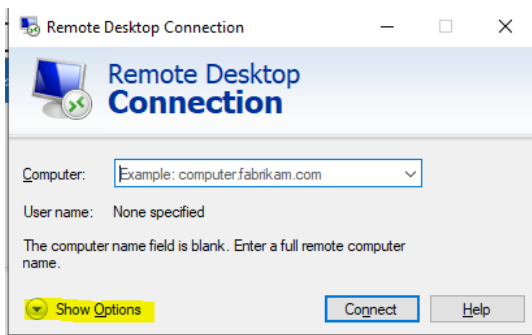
Remote Desktop Connection

Remote Desktop
Connection

Computer: Example: computer.fabrikam.com

User name: None specified

The computer name field is blank. Enter a full remote computer name.

Show Options

Connect

Help